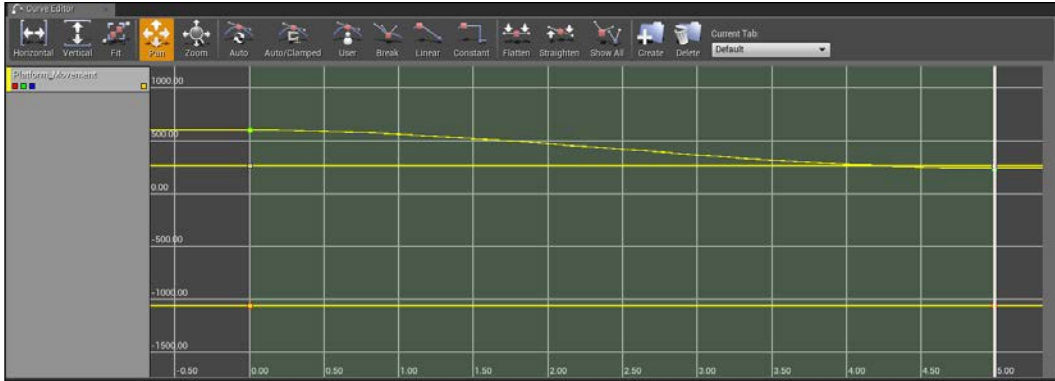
Curve Editor

Horizontal Vertical Fit Pan Zoom Auto Auto/Clamped User Break Linear Constant Flatten Straighten Show All Create Delete Current Tab: Default

Platform_Movement

1000.00
500.00
0.00
-500.00
-1000.00
-1500.00

-0.50 0.00 0.50 1.00 1.50 2.00 2.50 3.00 3.50 4.00 4.50 5.00